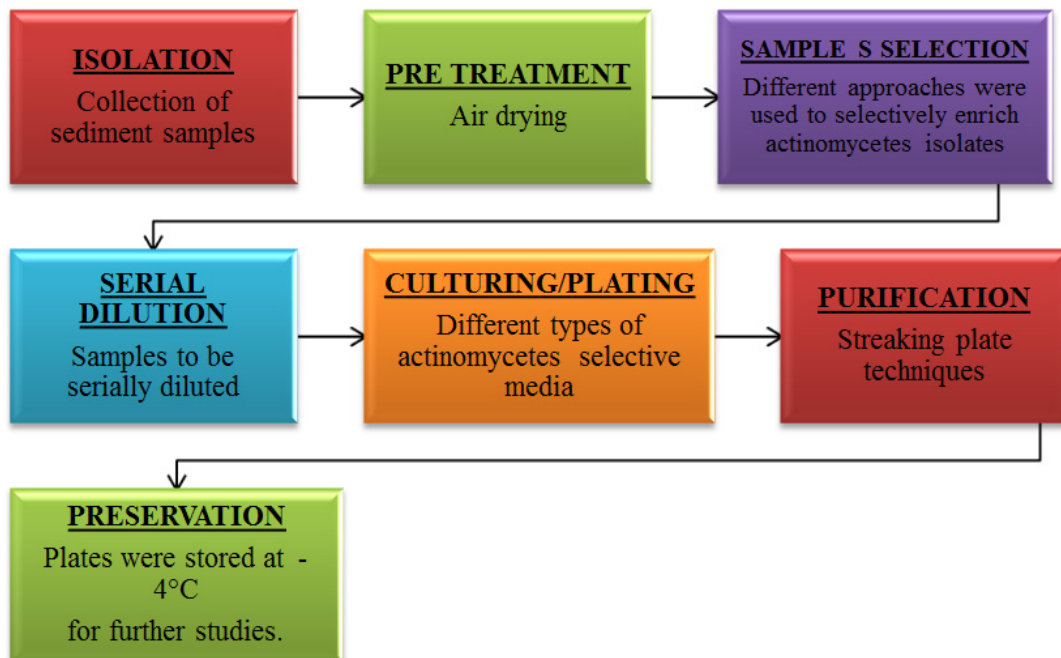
ISOLATION
Collection of sediment samples

PRE TREATMENT
Air drying

SAMPLE S SELECTION
Different approaches were used to selectively enrich actinomycetes isolates

SERIAL DILUTION
Samples to be serially diluted

CULTURING/PLATING
Different types of actinomycetes selective media

PURIFICATION
Streaking plate techniques

PRESERVATION
Plates were stored at -4°C
for further studies.